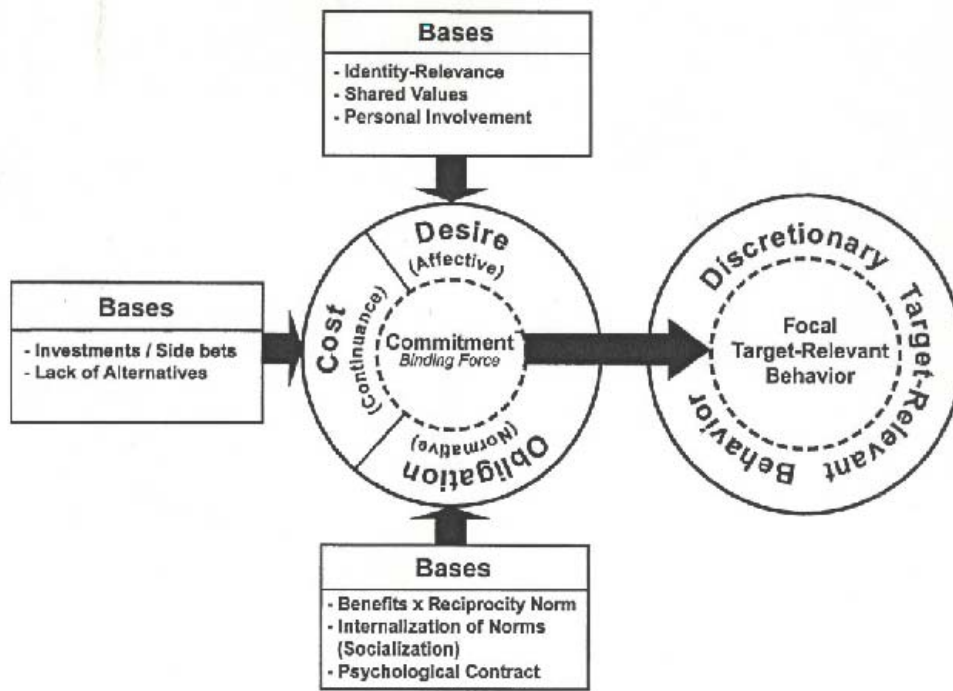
Bases
- Identity-Relevance
- Shared Values
- Personal Involvement

Bases
- Investments / Side bets
- Lack of Alternatives

Desire
(Affective)

Cost
(Continuance)

Commitment
Binding Force

Obligation
(Normative)

Discretionary Target-Relevant Behavior

Focal
Target-Relevant
Behavior

Bases
- Benefits x Reciprocity Norm
- Internalization of Norms (Socialization)
- Psychological Contract